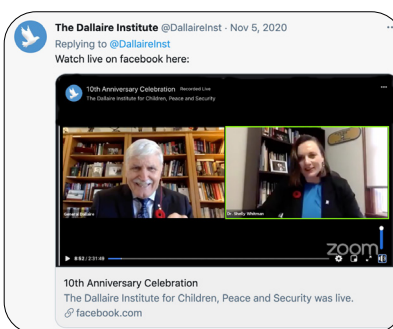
The Dallaire Institute @DallaireInst · Nov 5, 2020
Replying to @DallaireInst
Watch live on facebook here:

10th Anniversary Celebration Recorded Live
The Dallaire Institute for Children, Peace and Security

General Dallaire
Dr. Shelly Whitman

zoom

0:52 / 2:31:49

10th Anniversary Celebration
The Dallaire Institute for Children, Peace and Security was live.
facebook.com